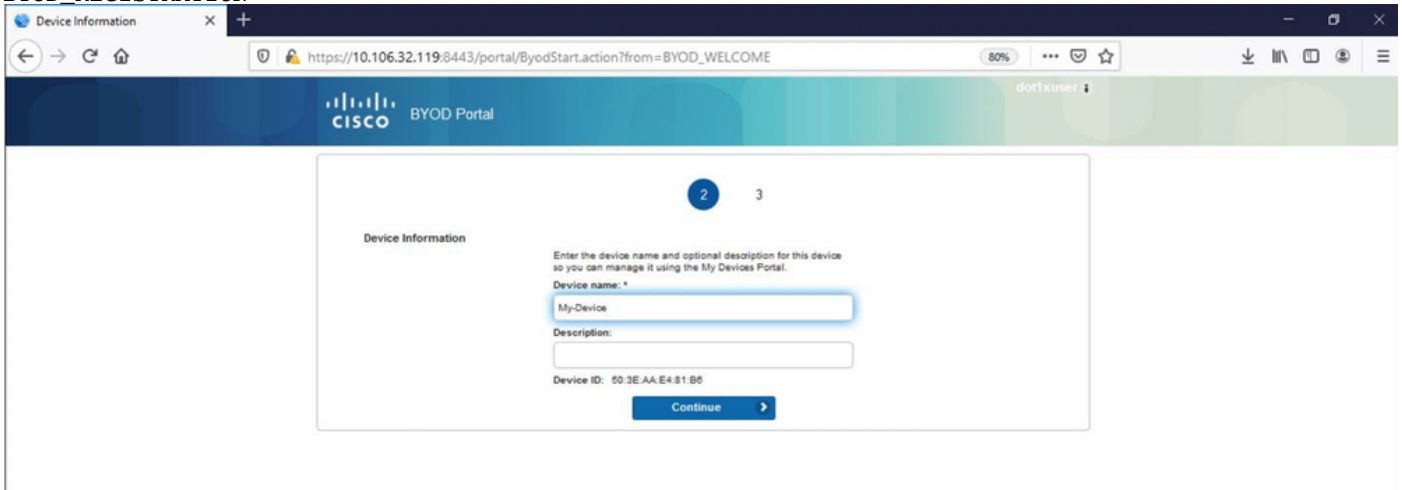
Device Information

https://10.106.32.119:8443/portal/ByodStart.action?from=BYOD_WELCOME

80%

cisco BYOD Portal

dot1xuser

2 3

Device Information

Enter the device name and optional description for this device so you can manage it using the My Devices Portal.

Device name: *

My-Device

Description:

Device ID: 50:3E:AA:E4:81:B6

Continue